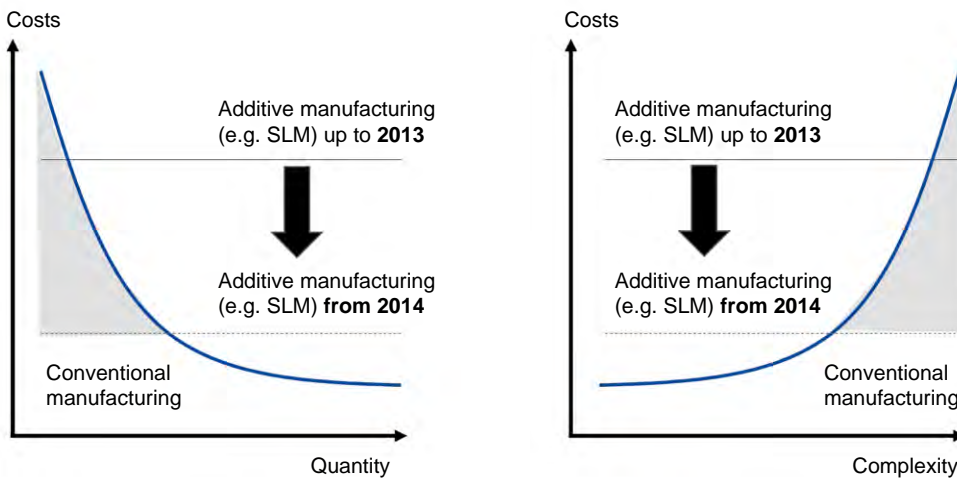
Costs

Additive manufacturing (e.g. SLM) up to **2013**

Additive manufacturing (e.g. SLM) **from 2014**

Conventional manufacturing

Quantity

Costs

Additive manufacturing (e.g. SLM) up to **2013**

Additive manufacturing (e.g. SLM) **from 2014**

Conventional manufacturing

Complexity